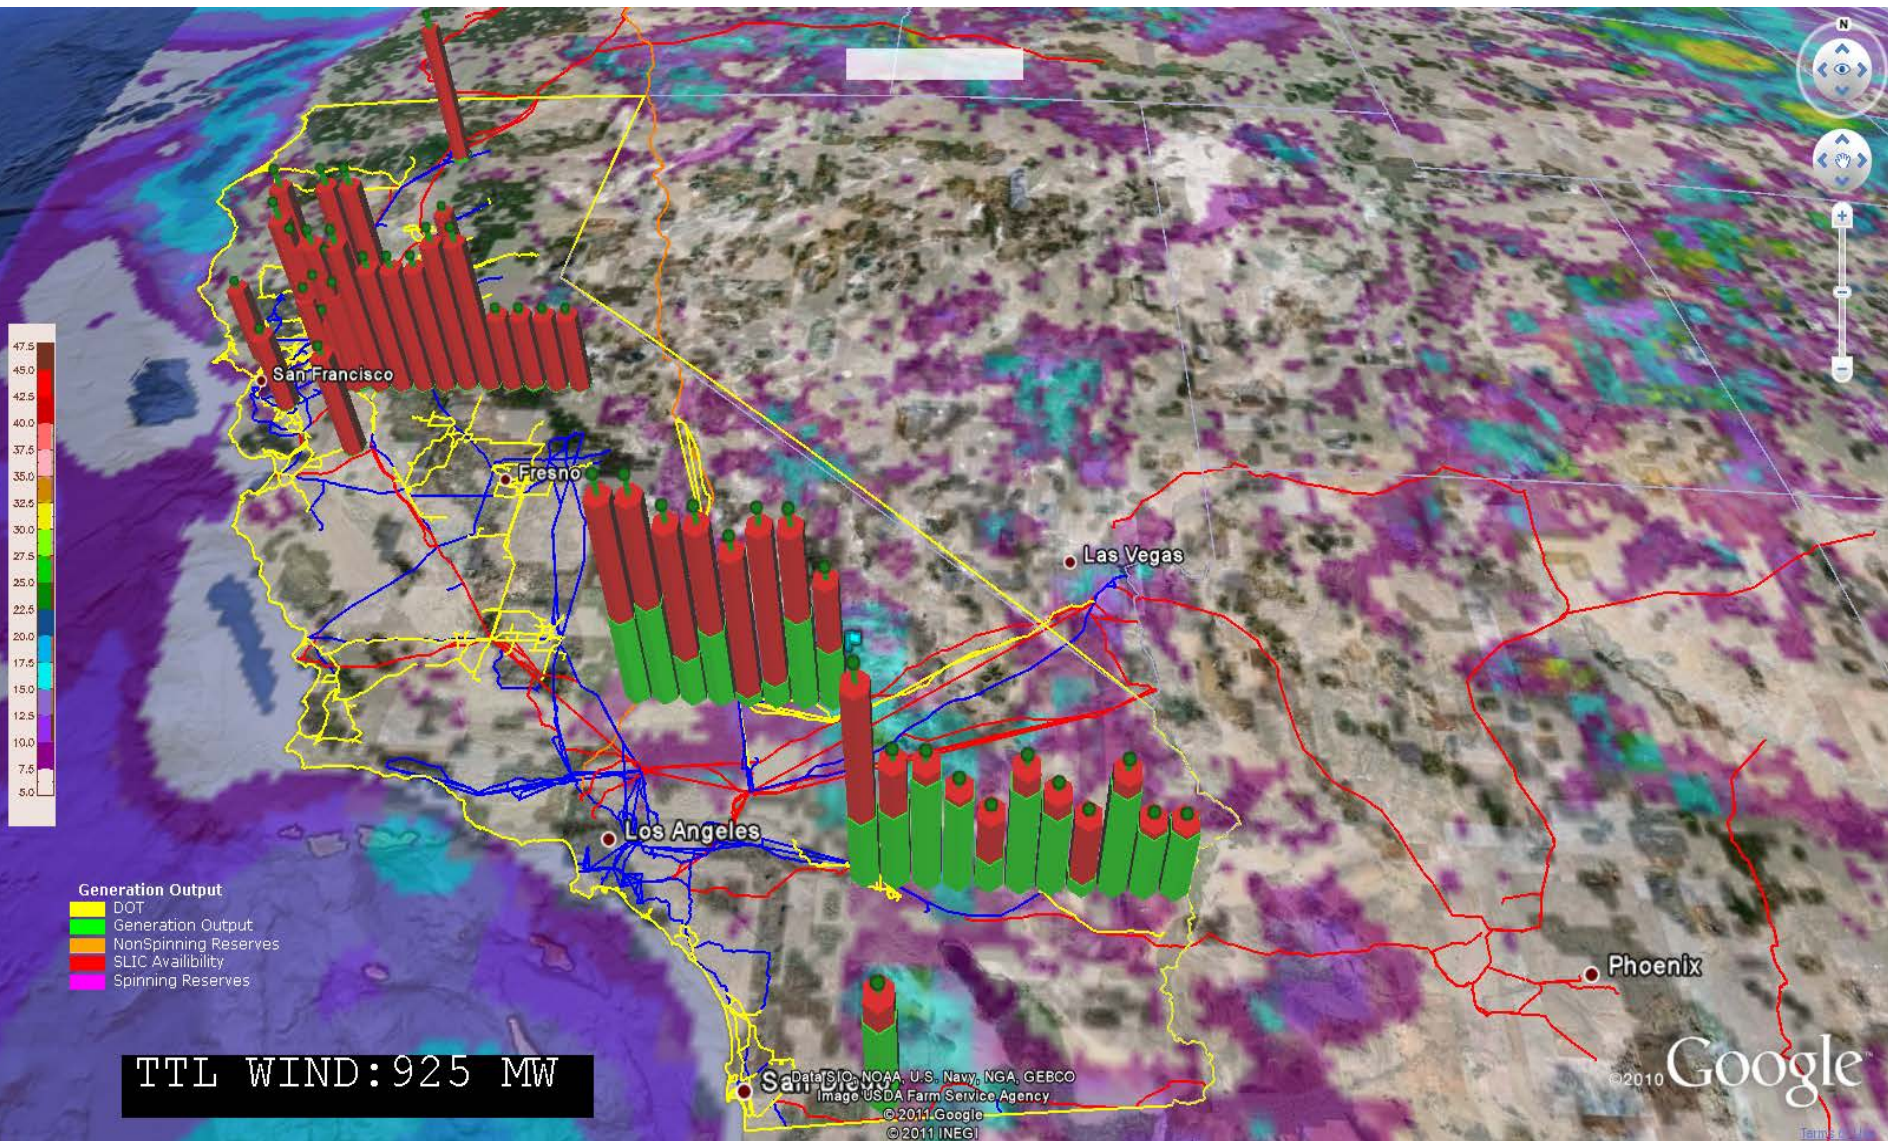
N

47.5
45.0
42.5
40.0
37.5
35.0
32.5
30.0
27.5
25.0
22.5
20.0
17.5
15.0
12.5
10.0
7.5
5.0

San Francisco
Fresno
Las Vegas
Los Angeles
Phoenix
San Diego

Generation Output
DOT
Generation Output
NonSpinning Reserves
SLIC Availibility
Spinning Reserves

TTL WIND:925 MW

Data SIO, NOAA, U.S. Navy, NGA, GEBCO
Image USDA Farm Service Agency
©2011 Google
©2011 INEGI

©2010 Google
Terms of Use